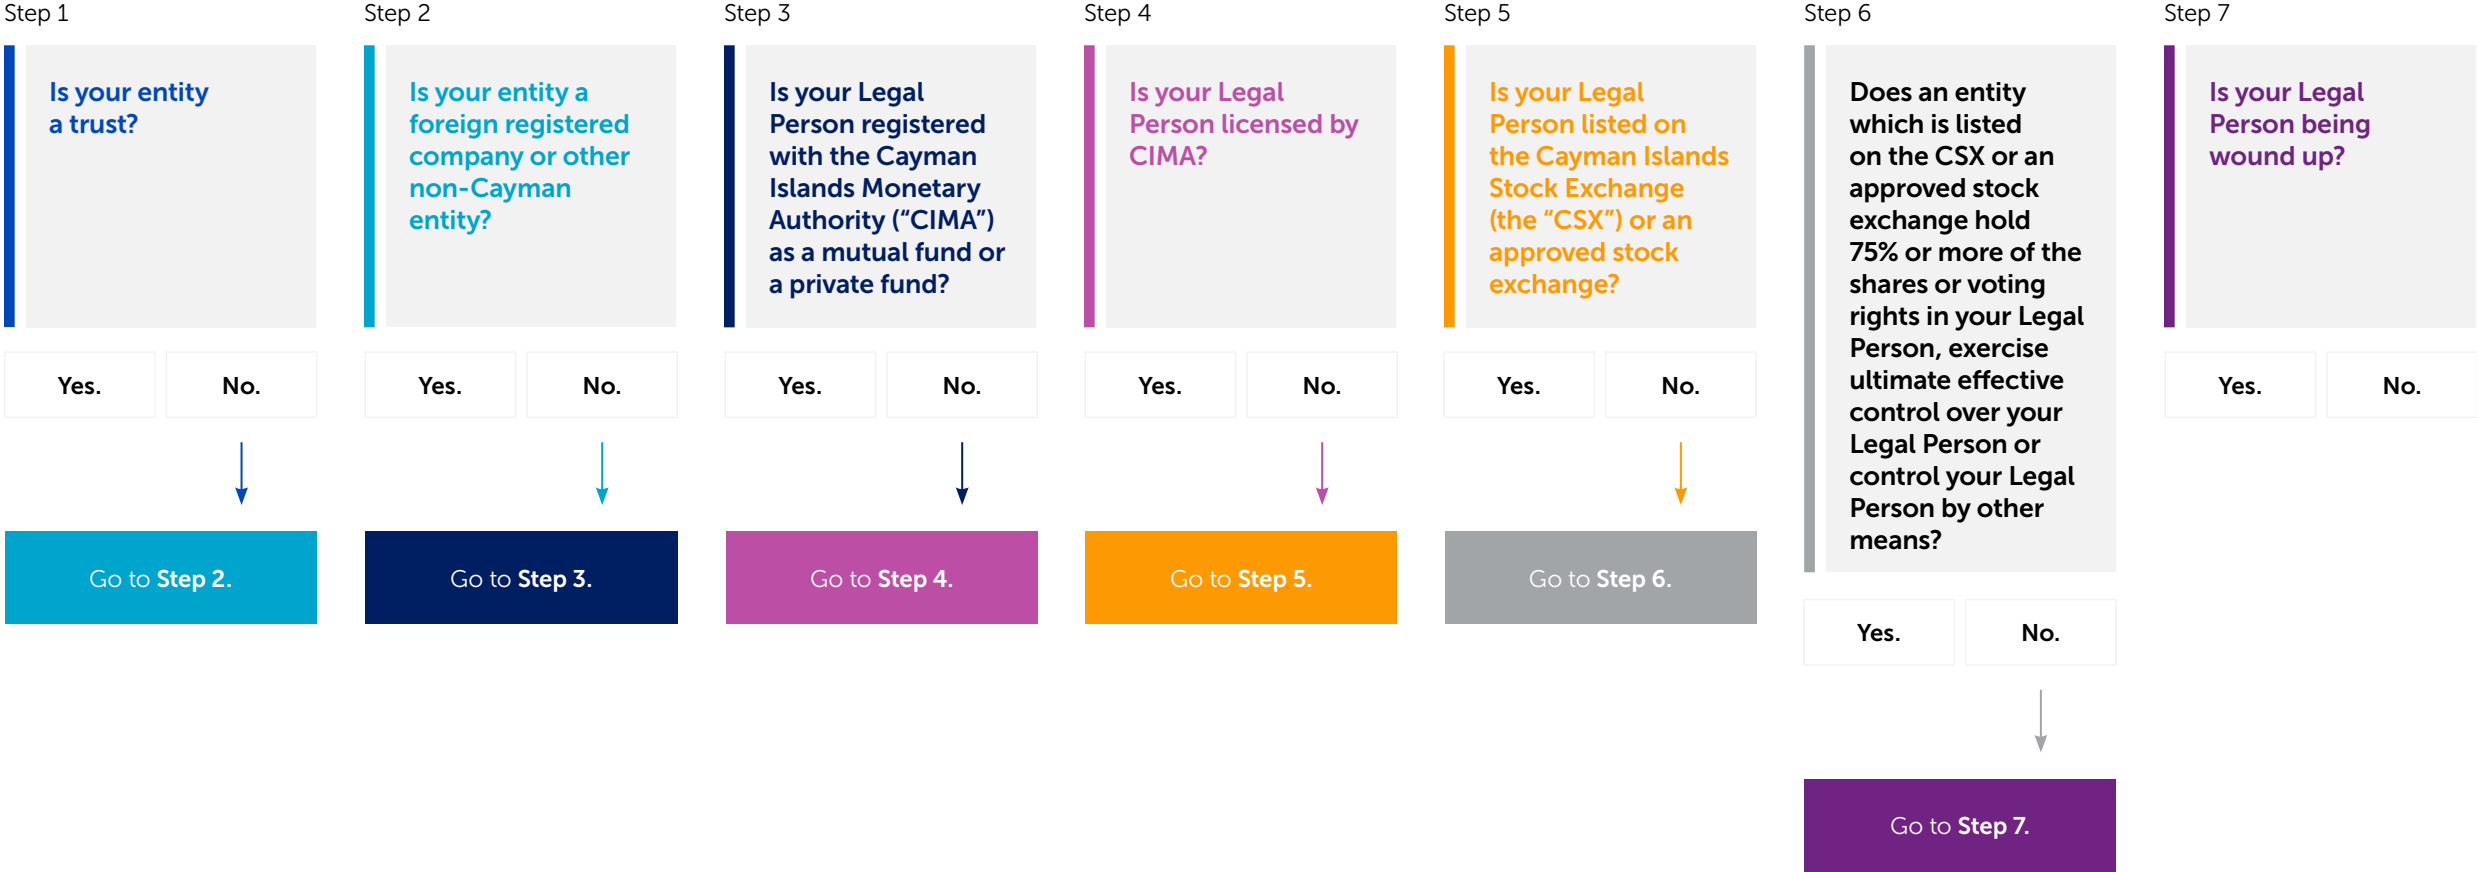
Step 1

Is your entity a trust?

Yes. No.

Go to Step 2.

Step 2

Is your entity a foreign registered company or other non-Cayman entity?

Yes. No.

Go to Step 3.

Step 3

Is your Legal Person registered with the Cayman Islands Monetary Authority (“CIMA”) as a mutual fund or a private fund?

Yes. No.

Go to Step 4.

Step 4

Is your Legal Person licensed by CIMA?

Yes. No.

Go to Step 5.

Step 5

Is your Legal Person listed on the Cayman Islands Stock Exchange (the “CSX”) or an approved stock exchange?

Yes. No.

Go to Step 6.

Step 6

Does an entity which is listed on the CSX or an approved stock exchange hold 75% or more of the shares or voting rights in your Legal Person, exercise ultimate effective control over your Legal Person or control your Legal Person by other means?

Yes. No.

Go to Step 7.

Step 7

Is your Legal Person being wound up?

Yes. No.